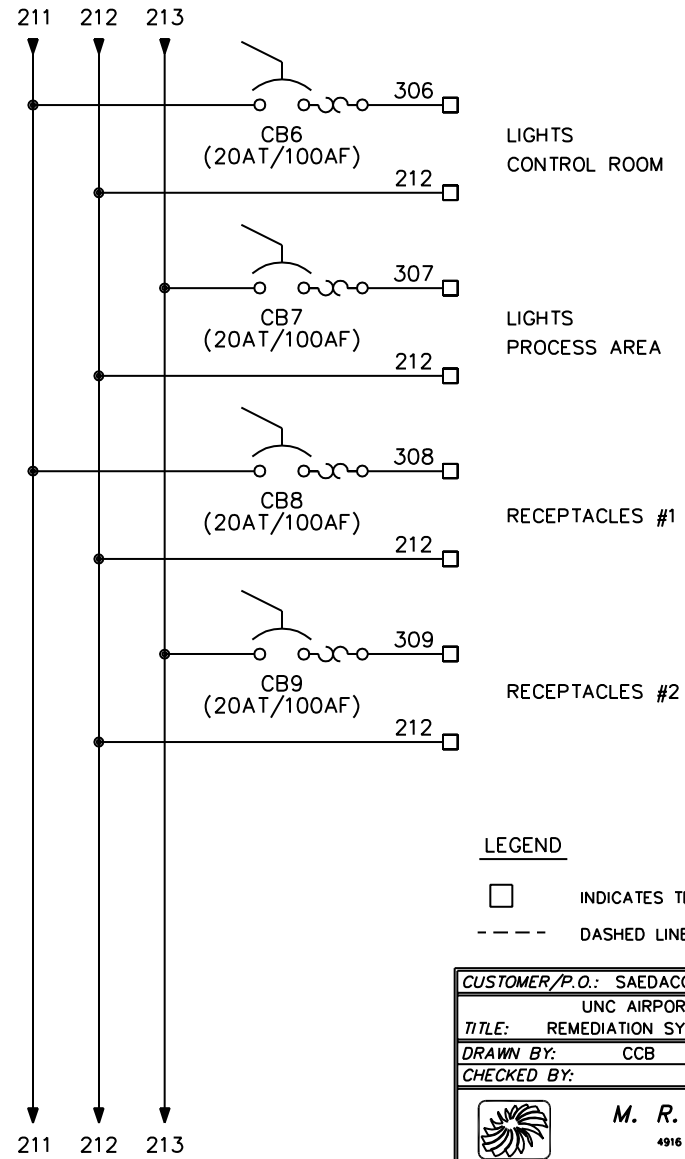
211 212 213

306
CB6
(20AT/100AF)
LIGHTS
CONTROL ROOM
212

307
CB7
(20AT/100AF)
LIGHTS
PROCESS AREA
212

308
CB8
(20AT/100AF)
RECEPTACLES #1
212

309
CB9
(20AT/100AF)
RECEPTACLES #2
212

LEGEND

INDICATES T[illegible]

DASHED LINE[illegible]

CUSTOMER/P.O.: SAEDAC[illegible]
UNC AIRPOR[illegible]
TITLE: REMEDIATION SY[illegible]
DRAWN BY: CCB
CHECKED BY:
M. R. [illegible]
4916 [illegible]

211 212 213